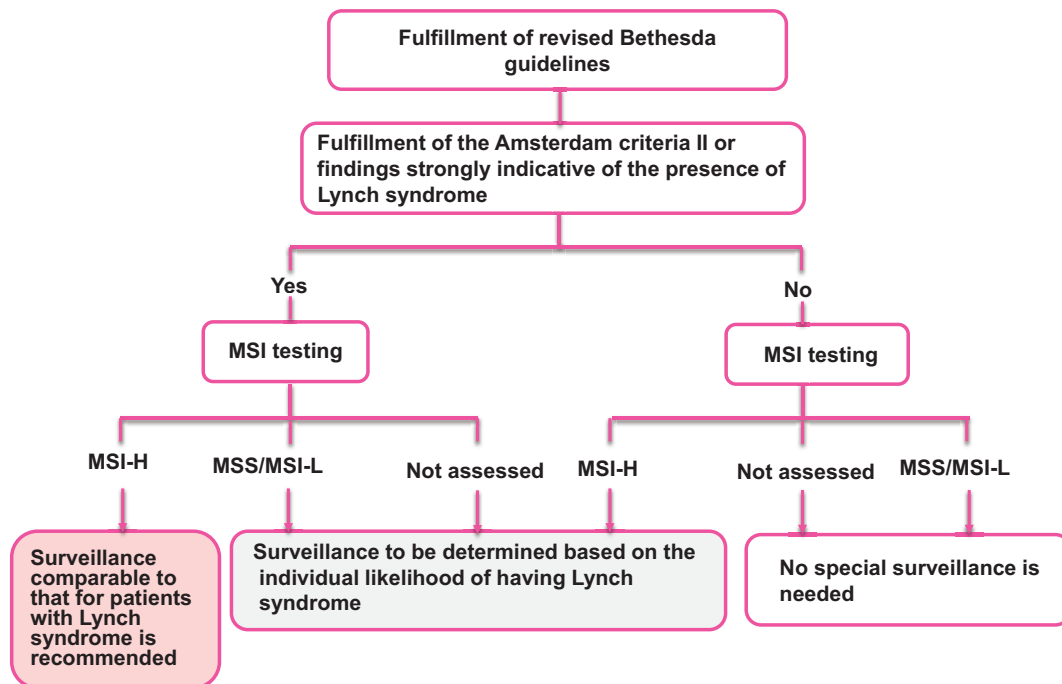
Fulfillment of revised Bethesda guidelines

Fulfillment of the Amsterdam criteria II or findings strongly indicative of the presence of Lynch syndrome

Yes

No

MSI testing

MSI testing

MSI-H

MSS/MSI-L

Not assessed

MSI-H

Not assessed

MSS/MSI-L

Surveillance comparable to that for patients with Lynch syndrome is recommended

Surveillance to be determined based on the individual likelihood of having Lynch syndrome

No special surveillance is needed